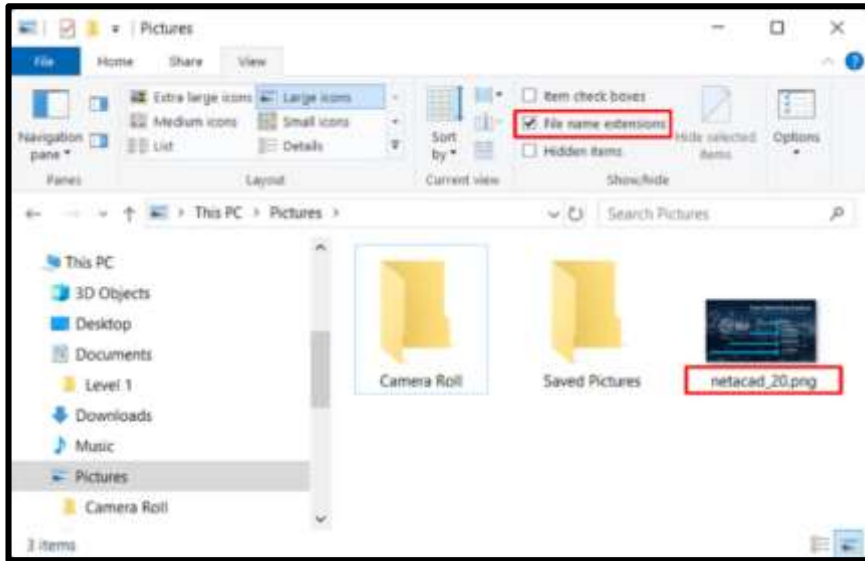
Pictures

File Home Share View

Navigation pane

Extra large icons Large icons
Medium icons Small icons
List Details

Panes Layout

Sort by

Current view

Item check boxes
File name extensions
Hidden items

Hide selected items

Show/hide

Options

This PC > Pictures >

Search Pictures

This PC
3D Objects
Desktop
Documents
Level 1
Downloads
Music
Pictures
Camera Roll

Camera Roll

Saved Pictures

netacad_20.png

3 items